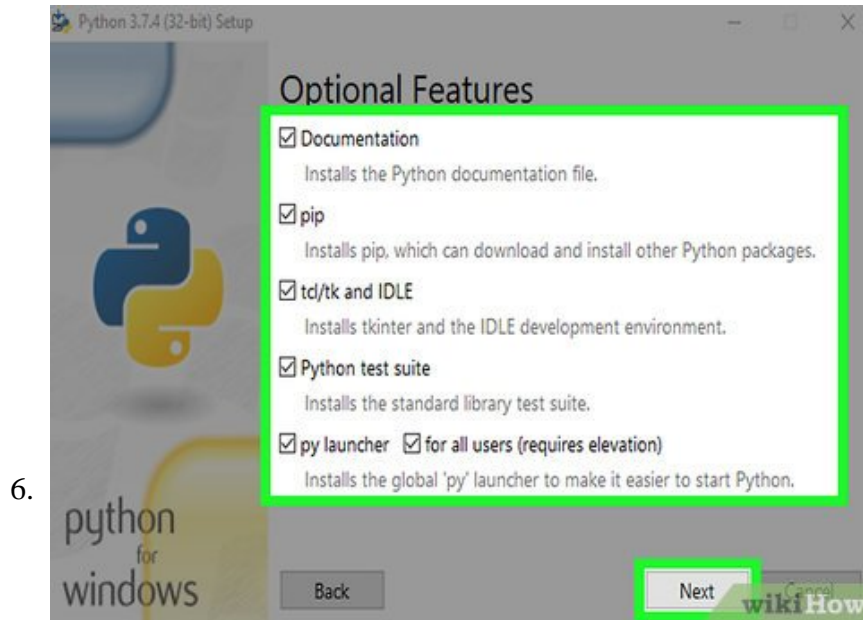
6.

Python 3.7.4 (32-bit) Setup

Optional Features

☑ Documentation
Installs the Python documentation file.

☑ pip
Installs pip, which can download and install other Python packages.

☑ tcl/tk and IDLE
Installs tkinter and the IDLE development environment.

☑ Python test suite
Installs the standard library test suite.

☑ py launcher ☑ for all users (requires elevation)
Installs the global 'py' launcher to make it easier to start Python.

python for windows

Back

Next

Cancel

wikiHow